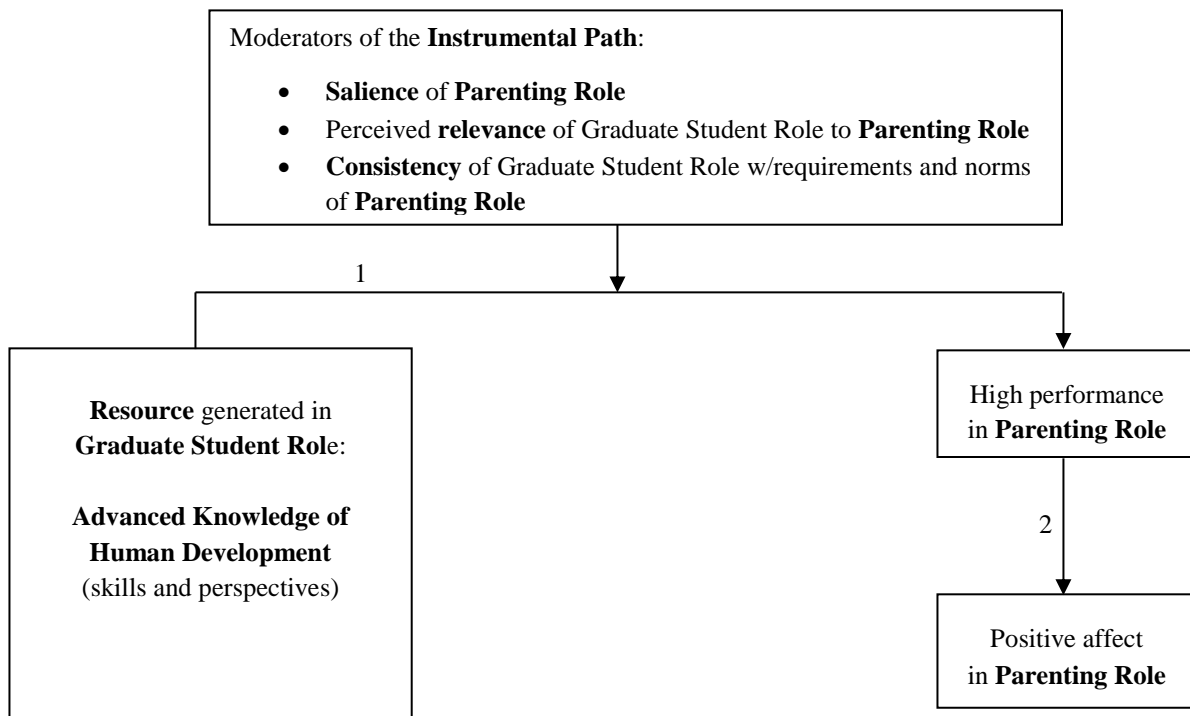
Moderators of the Instrumental Path:

- Salience of Parenting Role
- Perceived relevance of Graduate Student Role to Parenting Role
- Consistency of Graduate Student Role w/requirements and norms of Parenting Role

1

Resource generated in Graduate Student Role:

Advanced Knowledge of Human Development (skills and perspectives)

High performance in Parenting Role

2

Positive affect in Parenting Role